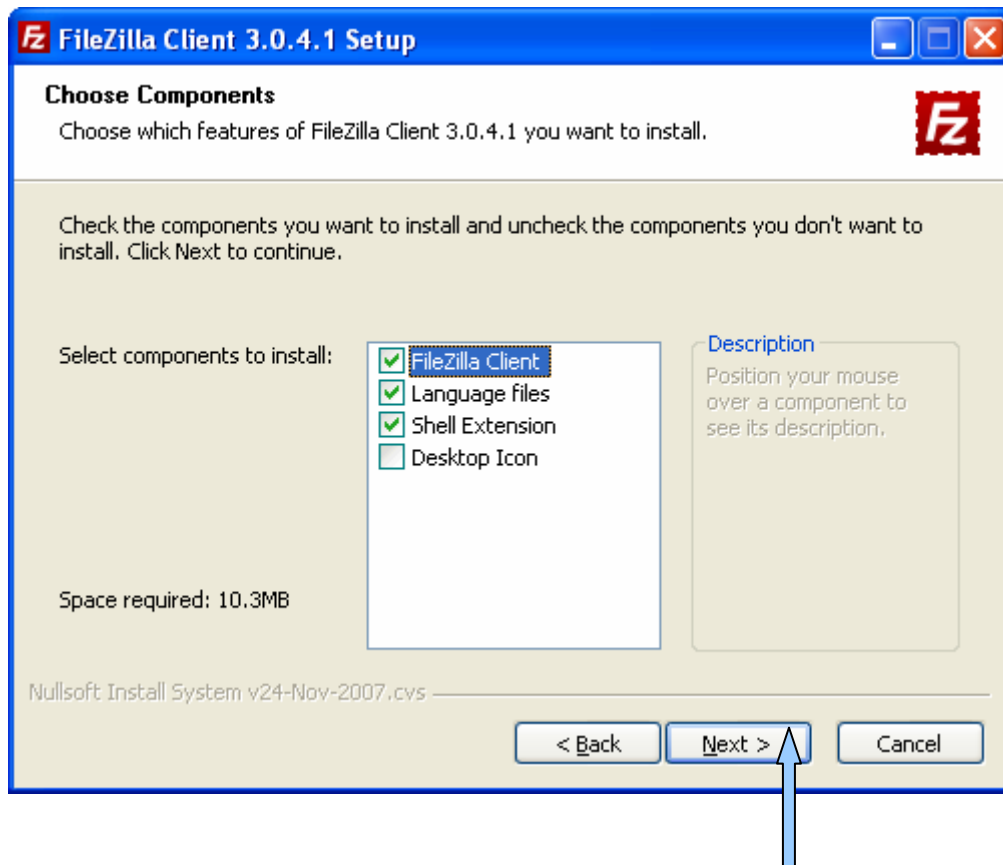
FileZilla Client 3.0.4.1 Setup

Choose Components

Choose which features of FileZilla Client 3.0.4.1 you want to install.

Check the components you want to install and uncheck the components you don't want to install. Click Next to continue.

Select components to install:

FileZilla Client
Language files
Shell Extension
Desktop Icon

Description

Position your mouse over a component to see its description.

Space required: 10.3MB

Nullsoft Install System v24-Nov-2007.cvs

< Back

Next >

Cancel